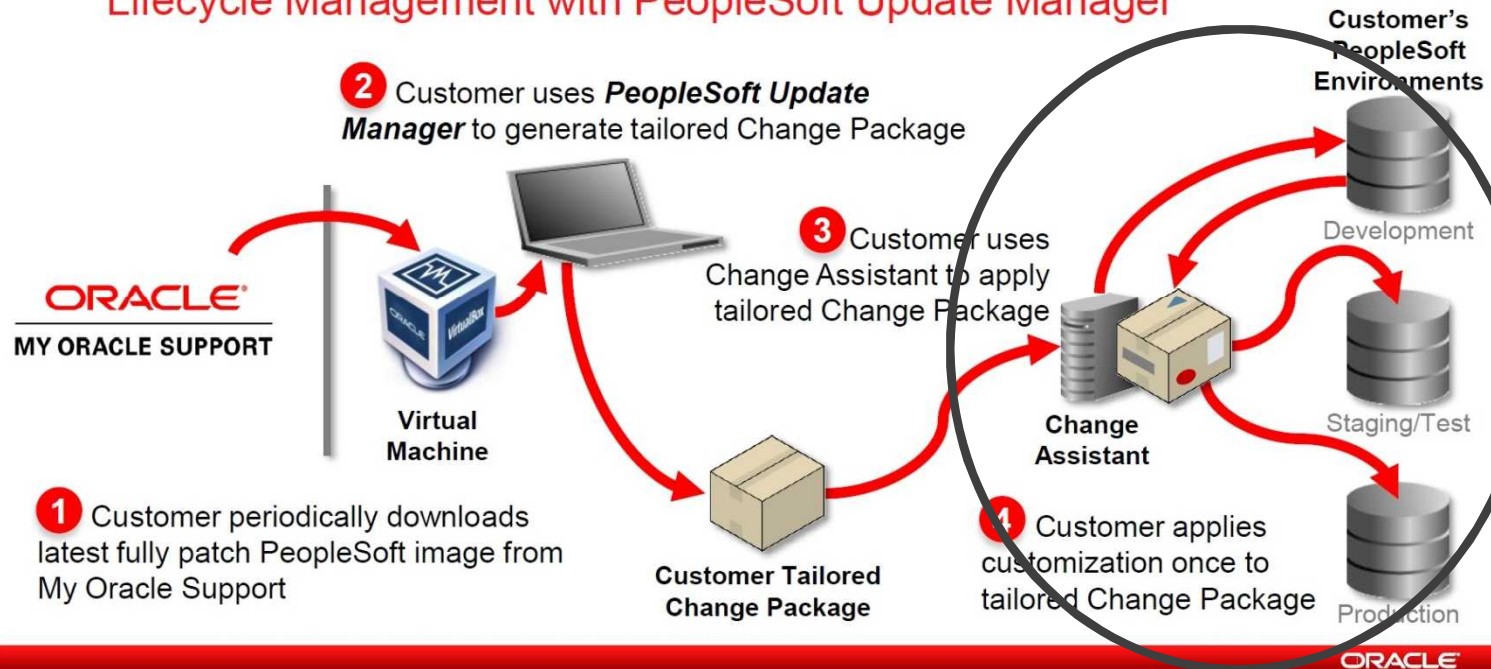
Lifecycle Management with PeopleSoft Update Manager

Customer's PeopleSoft Environments

2 Customer uses PeopleSoft Update Manager to generate tailored Change Package

3 Customer uses Change Assistant to apply tailored Change Package

ORACLE
MY ORACLE SUPPORT

ORACLE VirtualBox

Virtual Machine

Development

Staging/Test

Production

Change Assistant

1 Customer periodically downloads latest fully patch PeopleSoft image from My Oracle Support

Customer Tailored Change Package

4 Customer applies customization once to tailored Change Package

ORACLE